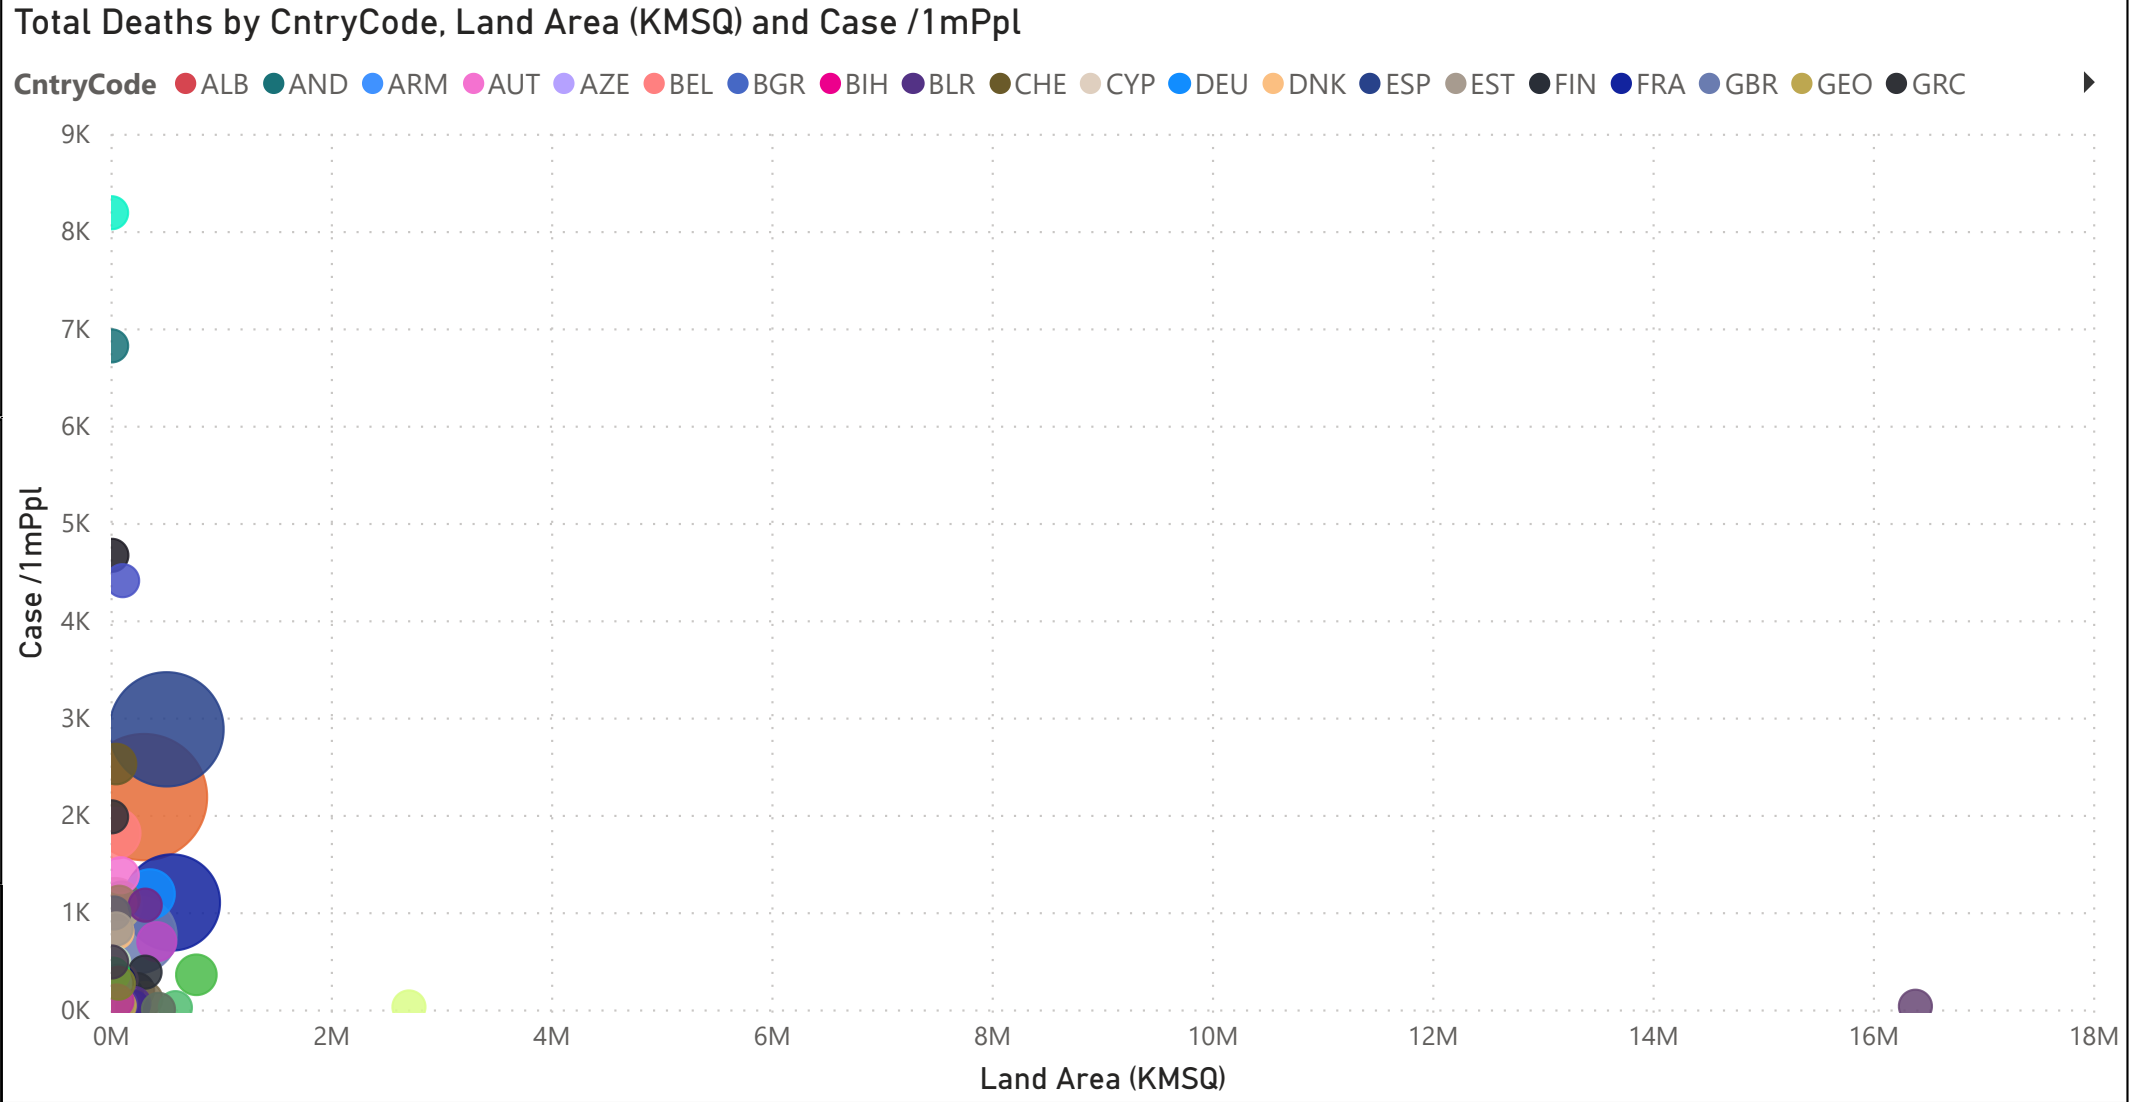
Total Deaths by CntryCode, Land Area (KMSQ) and Case /1mPpl

CntryCode ALB AND ARM AUT AZE BEL BGR BIH BLR CHE CYP DEU DNK ESP EST FIN FRA GBR GEO GRC

9K
8K
7K
6K
5K
4K
3K
2K
1K
0K

Case /1mPpl

0M 2M 4M 6M 8M 10M 12M 14M 16M 18M

Land Area (KMSQ)